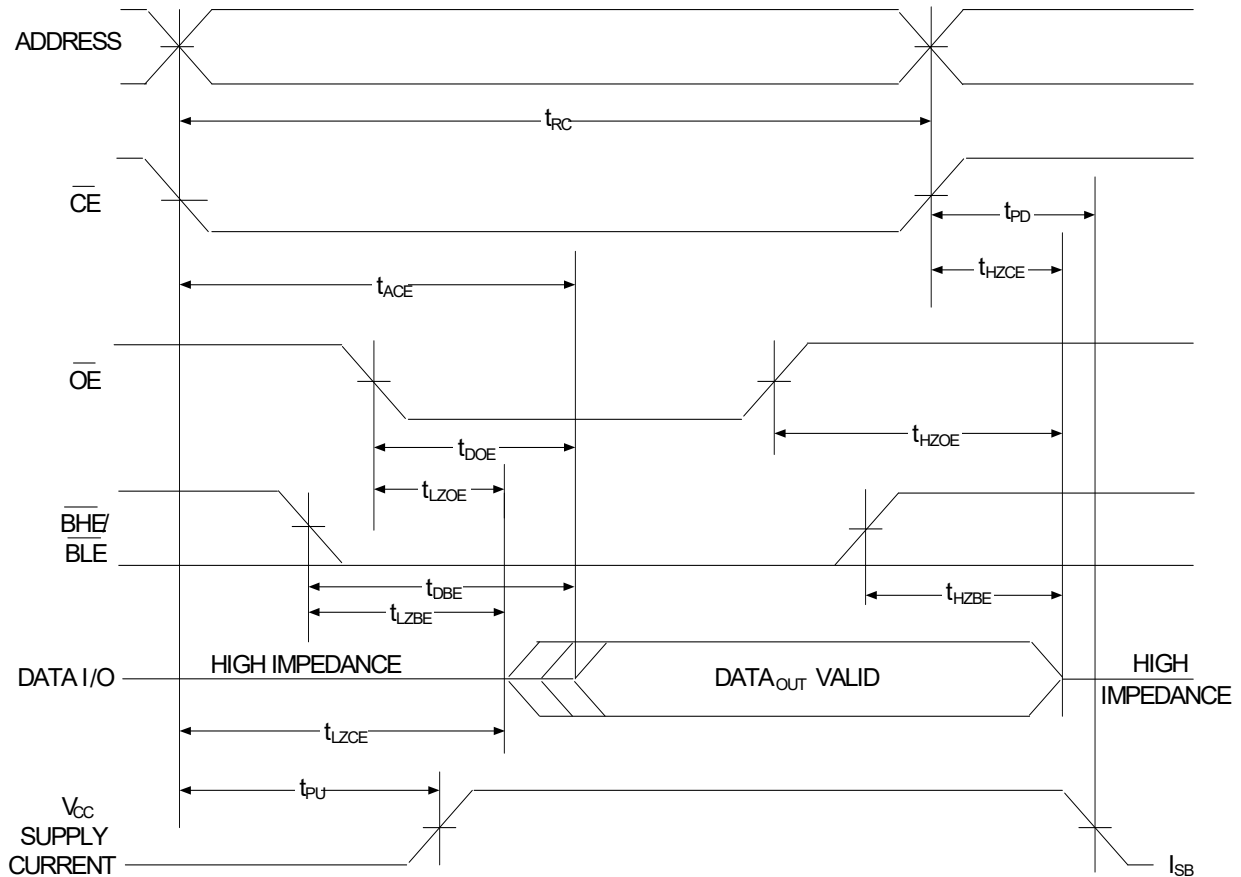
ADDRESS

$t_{RC}$

$\overline{CE}$

$t_{PD}$

$t_{HZCE}$

$t_{ACE}$

$\overline{OE}$

$t_{DOE}$

$t_{HZOE}$

$t_{LZOE}$

$\overline{BHE}$/ $\overline{BLE}$

$t_{DBE}$

$t_{LZBE}$

$t_{HZBE}$

DATA I/O

HIGH IMPEDANCE

DATA$_{OUT}$ VALID

HIGH IMPEDANCE

$t_{LZCE}$

$t_{PU}$

$V_{CC}$ SUPPLY CURRENT

$I_{SB}$